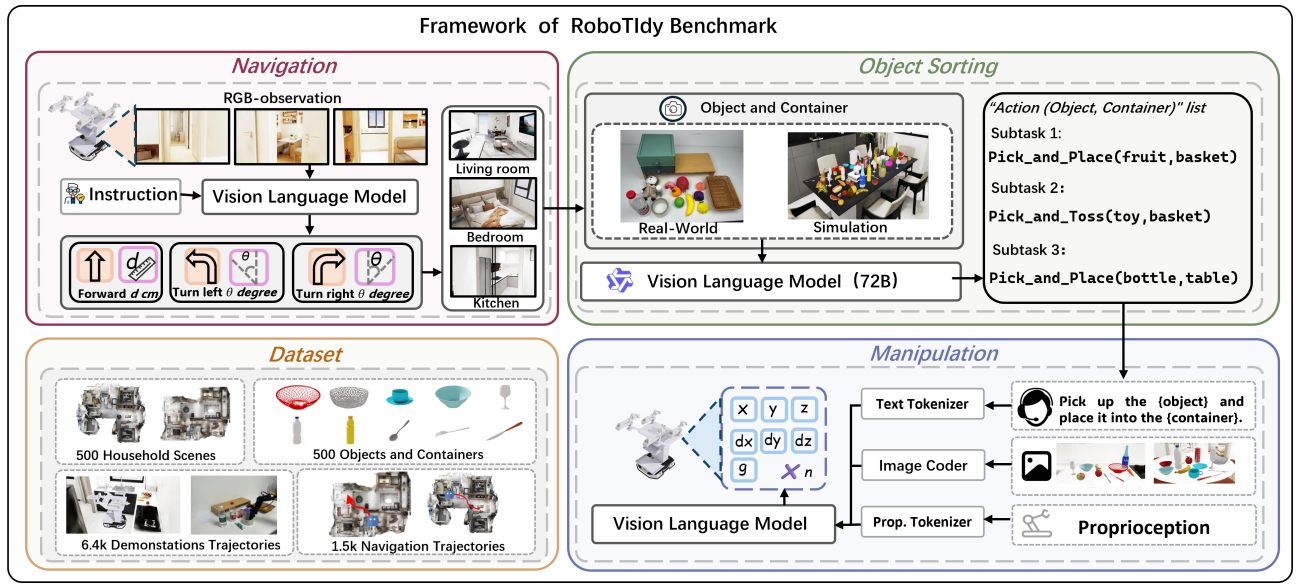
Framework of RoboTIdy Benchmark

Navigation

RGB-observation

Instruction

Vision Language Model

$d$

Forward $d$ cm

$\theta$

Turn left $\theta$ degree

$\theta$

Turn right $\theta$ degree

Living room

Bedroom

Kitchen

Object Sorting

Object and Container

Real-World

Simulation

Vision Language Model (72B)

"Action (Object, Container)" list

Subtask 1:

Pick_and_Place(fruit,basket)

Subtask 2:

Pick_and_Toss(toy,basket)

Subtask 3:

Pick_and_Place(bottle,table)

Dataset

500 Household Scenes

500 Objects and Containers

6.4k Demonstations Trajectories

1.5k Navigation Trajectories

Manipulation

x y z

dx dy dz

g

n

Text Tokenizer

Pick up the {object} and place it into the {container}.

Image Coder

Vision Language Model

Prop. Tokenizer

Proprioception